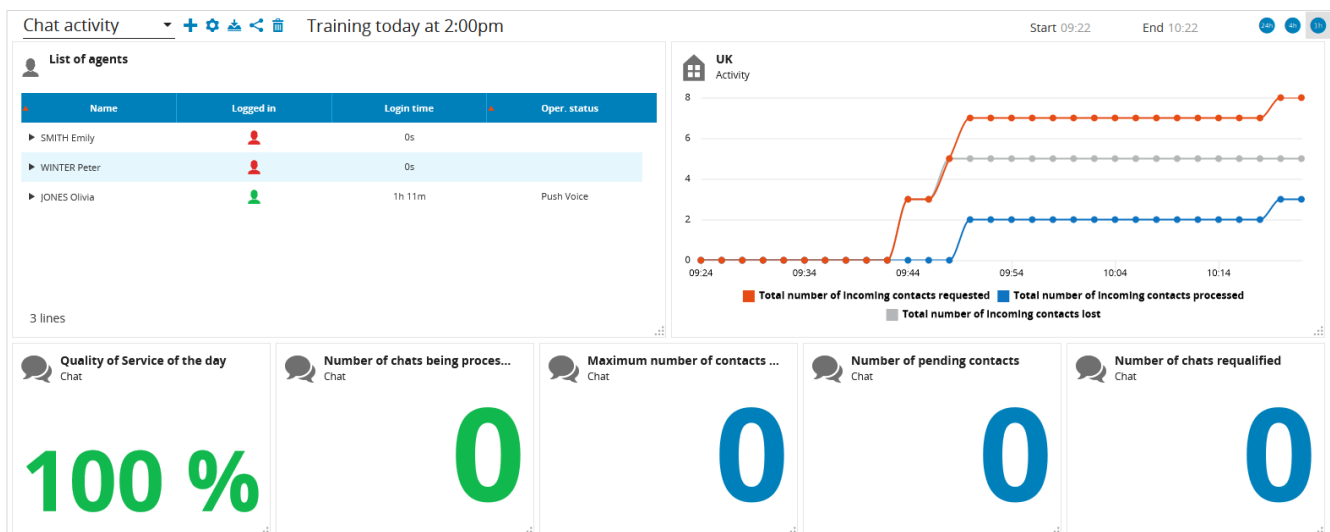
Chat activity

Training today at 2:00pm

Start 09:22 End 10:22

24h 4h 1h

List of agents

| Name | Logged in | Login time | Oper. status |
|---|---|---|---|
| SMITH Emily | | 0s | |
| WINTER Peter | | 0s | |
| JONES Olivia | | 1h 11m | Push Voice |

3 lines

UK
Activity

8
6
4
2
0
09:24 09:34 09:44 09:54 10:04 10:14

Total number of incoming contacts requested
Total number of incoming contacts processed
Total number of incoming contacts lost

Quality of Service of the day
Chat
100 %

Number of chats being proces...
Chat
0

Maximum number of contacts ...
Chat
0

Number of pending contacts
Chat
0

Number of chats requalified
Chat
0